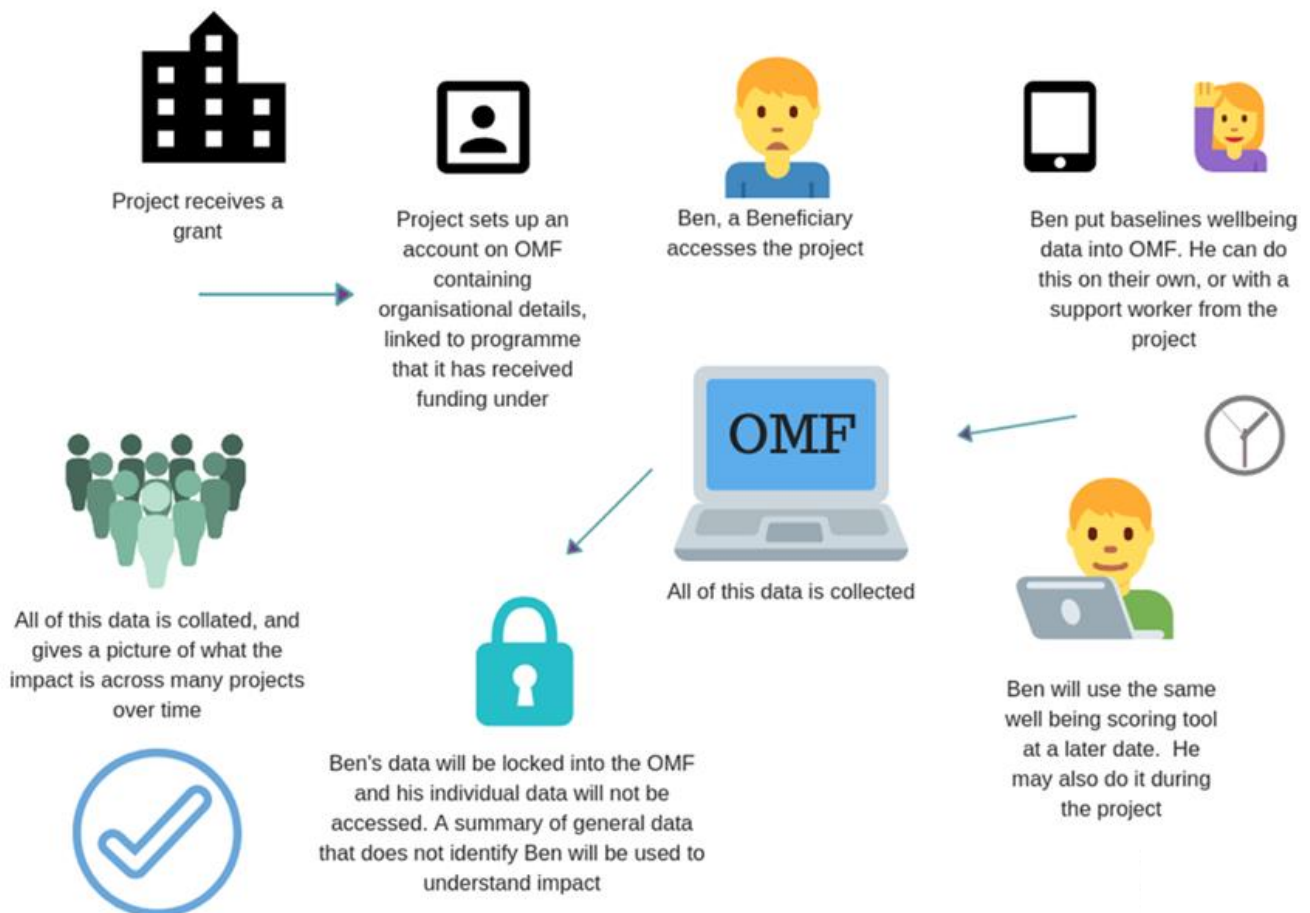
Project receives a grant

Project sets up an account on OMF containing organisational details, linked to programme that it has received funding under

Ben, a Beneficiary accesses the project

Ben put baselines wellbeing data into OMF. He can do this on their own, or with a support worker from the project

OMF

All of this data is collected

Ben will use the same well being scoring tool at a later date. He may also do it during the project

Ben's data will be locked into the OMF and his individual data will not be accessed. A summary of general data that does not identify Ben will be used to understand impact

All of this data is collated, and gives a picture of what the impact is across many projects over time